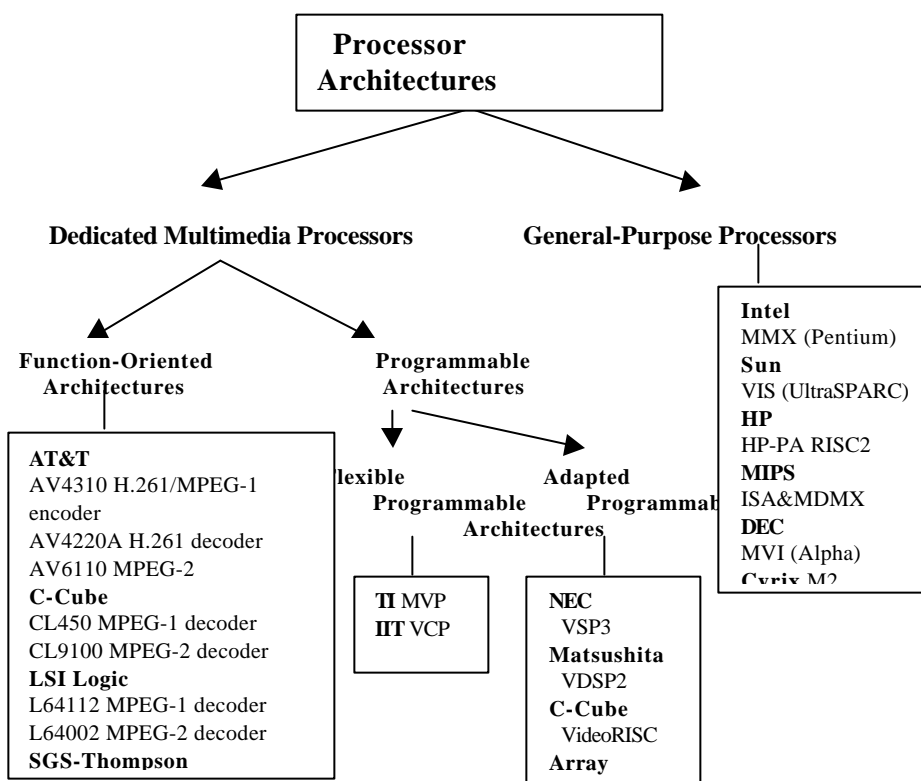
Processor Architectures

Dedicated Multimedia Processors

General-Purpose Processors

Intel
MMX (Pentium)
Sun
VIS (UltraSPARC)
HP
HP-PA RISC2
MIPS
ISA&MDMX
DEC
MVI (Alpha)
Cyrix M2

Function-Oriented Architectures

Programmable Architectures

AT&T
AV4310 H.261/MPEG-1 encoder
AV4220A H.261 decoder
AV6110 MPEG-2
C-Cube
CL450 MPEG-1 decoder
CL9100 MPEG-2 decoder
LSI Logic
L64112 MPEG-1 decoder
L64002 MPEG-2 decoder
SGS-Thompson

lexible Programmable Architectures

Adapted Programmab

TI MVP
IIT VCP

NEC
VSP3
Matsushita
VDSP2
C-Cube
VideoRISC
Array